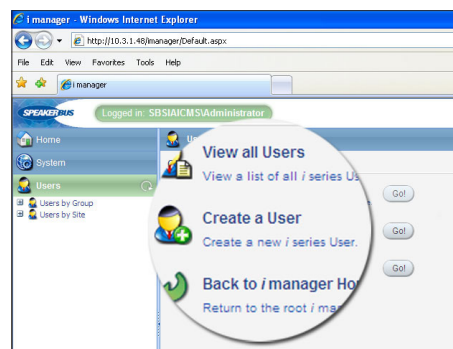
i manager - Windows Internet Explorer

http://10.3.1.48/imanager/Default.aspx

File Edit View Favorites Tools Help

i manager

SPEAKERBUS

Logged in: SBSIAICMS\Administrator

Home

System

Users

Users by Group

Users by Site

U

View all Users

View a list of all i series Us

Go!

Create a User

Create a new i series User.

Go!

Back to i manager Ho

Return to the root i ma

Go!